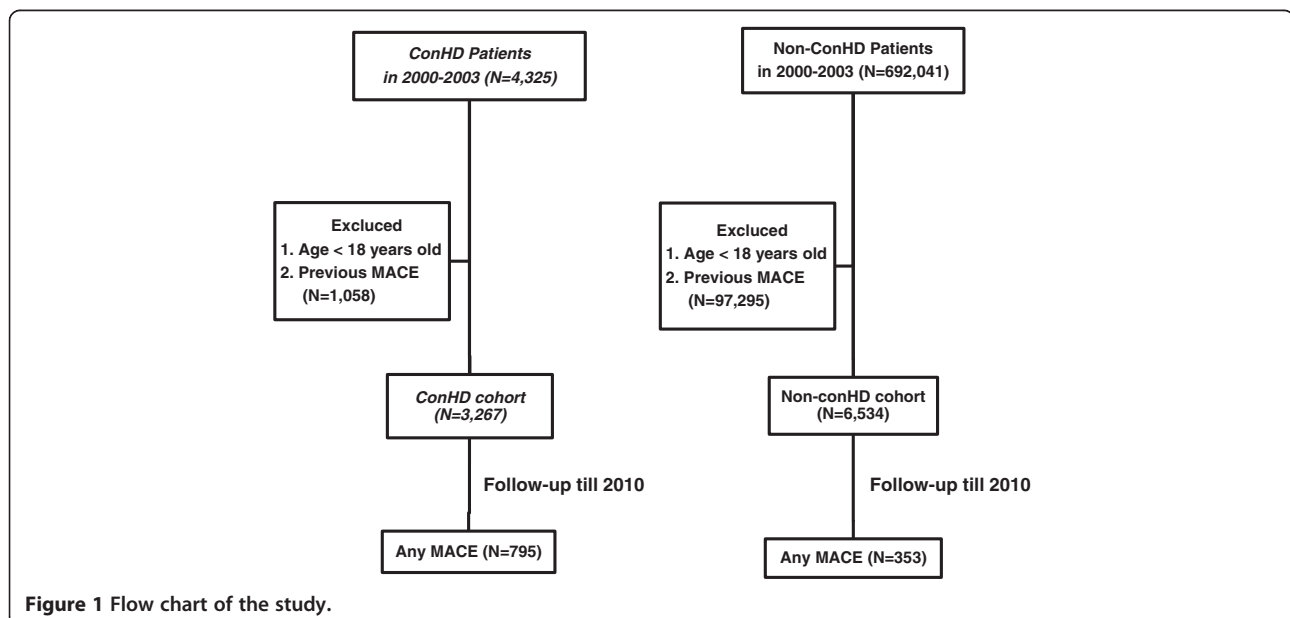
ConHD Patients in 2000-2003 (N=4,325)

Excluced
1. Age < 18 years old
2. Previous MACE (N=1,058)

ConHD cohort (N=3,267)

Follow-up till 2010

Any MACE (N=795)

Non-ConHD Patients in 2000-2003 (N=692,041)

Excluced
1. Age < 18 years old
2. Previous MACE (N=97,295)

Non-conHD cohort (N=6,534)

Follow-up till 2010

Any MACE (N=353)

Figure 1 Flow chart of the study.